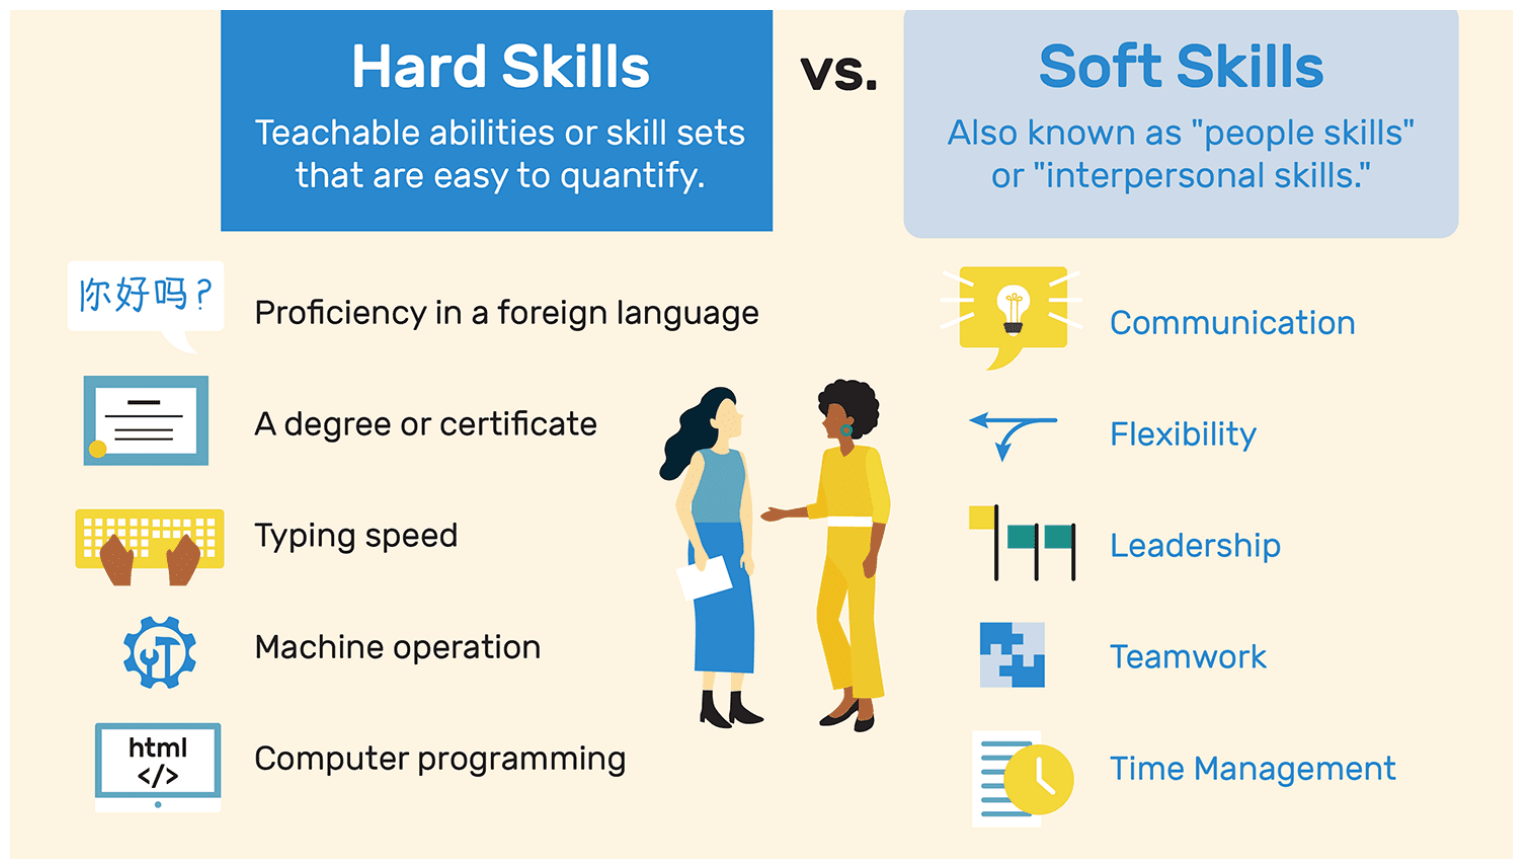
Hard Skills

Teachable abilities or skill sets that are easy to quantify.

vs.

Soft Skills

Also known as "people skills" or "interpersonal skills."

你好吗？

Proficiency in a foreign language

A degree or certificate

Typing speed

Machine operation

html </>

Computer programming

Communication

Flexibility

Leadership

Teamwork

Time Management